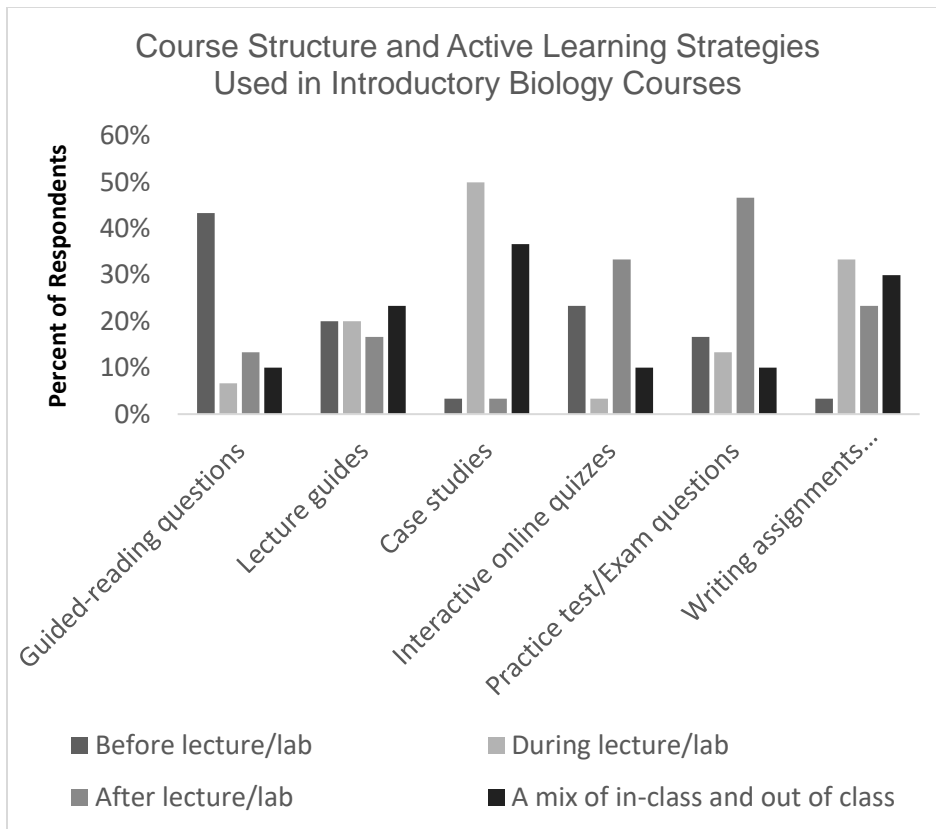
Course Structure and Active Learning Strategies Used in Introductory Biology Courses

Percent of Respondents

60%
50%
40%
30%
20%
10%
0%

Guided-reading questions
Lecture guides
Case studies
Interactive online quizzes
Practice test/Exam questions
Writing assignments...

Before lecture/lab
During lecture/lab
After lecture/lab
A mix of in-class and out of class